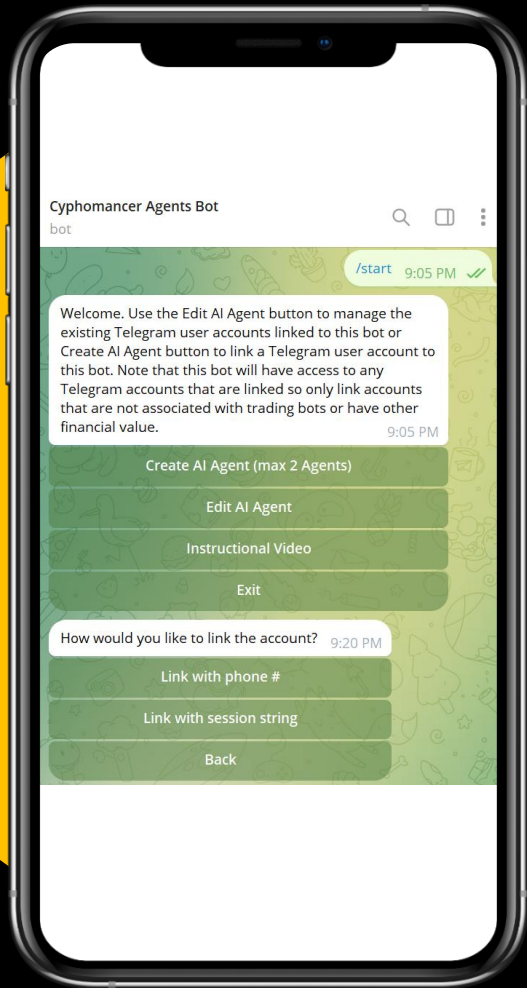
Cyphomancer Agents Bot
bot

/start 9:05 PM

Welcome. Use the Edit AI Agent button to manage the existing Telegram user accounts linked to this bot or Create AI Agent button to link a Telegram user account to this bot. Note that this bot will have access to any Telegram accounts that are linked so only link accounts that are not associated with trading bots or have other financial value. 9:05 PM

Create AI Agent (max 2 Agents)

Edit AI Agent

Instructional Video

Exit

How would you like to link the account? 9:20 PM

Link with phone #

Link with session string

Back